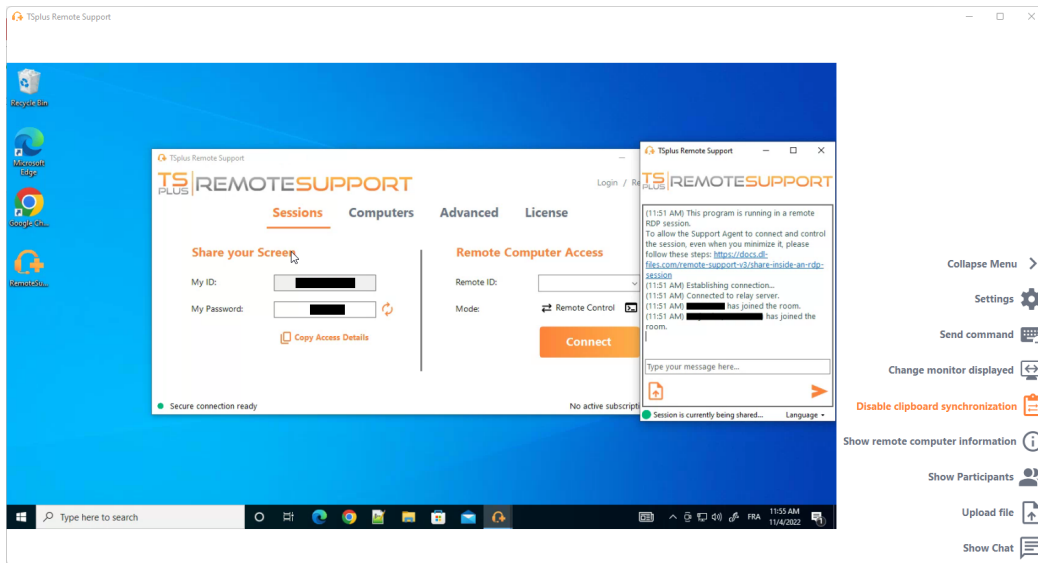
TSplus Remote Support

Recycle Bin

Microsoft Edge

Google Chr...

RemoteSu...

TSplus Remote Support

TS PLUS REMOTESUPPORT

Login / Re

Sessions Computers Advanced License

Share your Screen

My ID:

My Password:

Copy Access Details

Remote Computer Access

Remote ID:

Mode: Remote Control

Connect

Secure connection ready

No active subscripti

TSplus Remote Support

TS PLUS REMOTESUPPORT

(11:51 AM) This program is running in a remote RDP session.
To allow the Support Agent to connect and control the session, even when you minimize it, please follow these steps: https://docs.dl-files.com/remote-support-v3/share-inside-an-rdp-session
(11:51 AM) Establishing connection...
(11:51 AM) Connected to relay server.
(11:51 AM) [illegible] has joined the room.
(11:51 AM) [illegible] has joined the room.

Type your message here...

Session is currently being shared...

Language

Type here to search

FRA 11:55 AM 11/4/2022

Collapse Menu

Settings

Send command

Change monitor displayed

Disable clipboard synchronization

Show remote computer information

Show Participants

Upload file

Show Chat